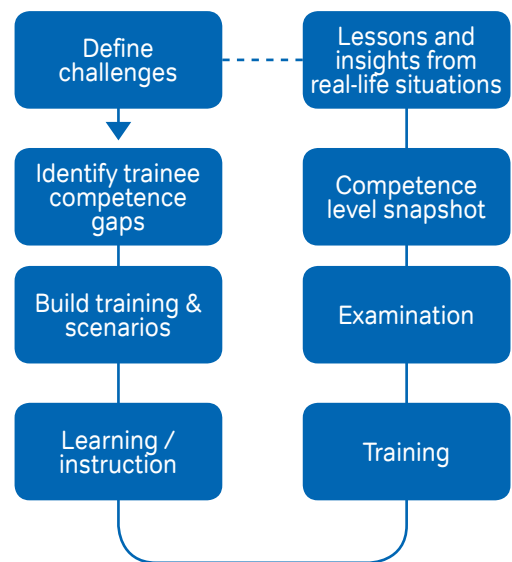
Define challenges

Identify trainee competence gaps

Build training & scenarios

Learning / instruction

Lessons and insights from real-life situations

Competence level snapshot

Examination

Training